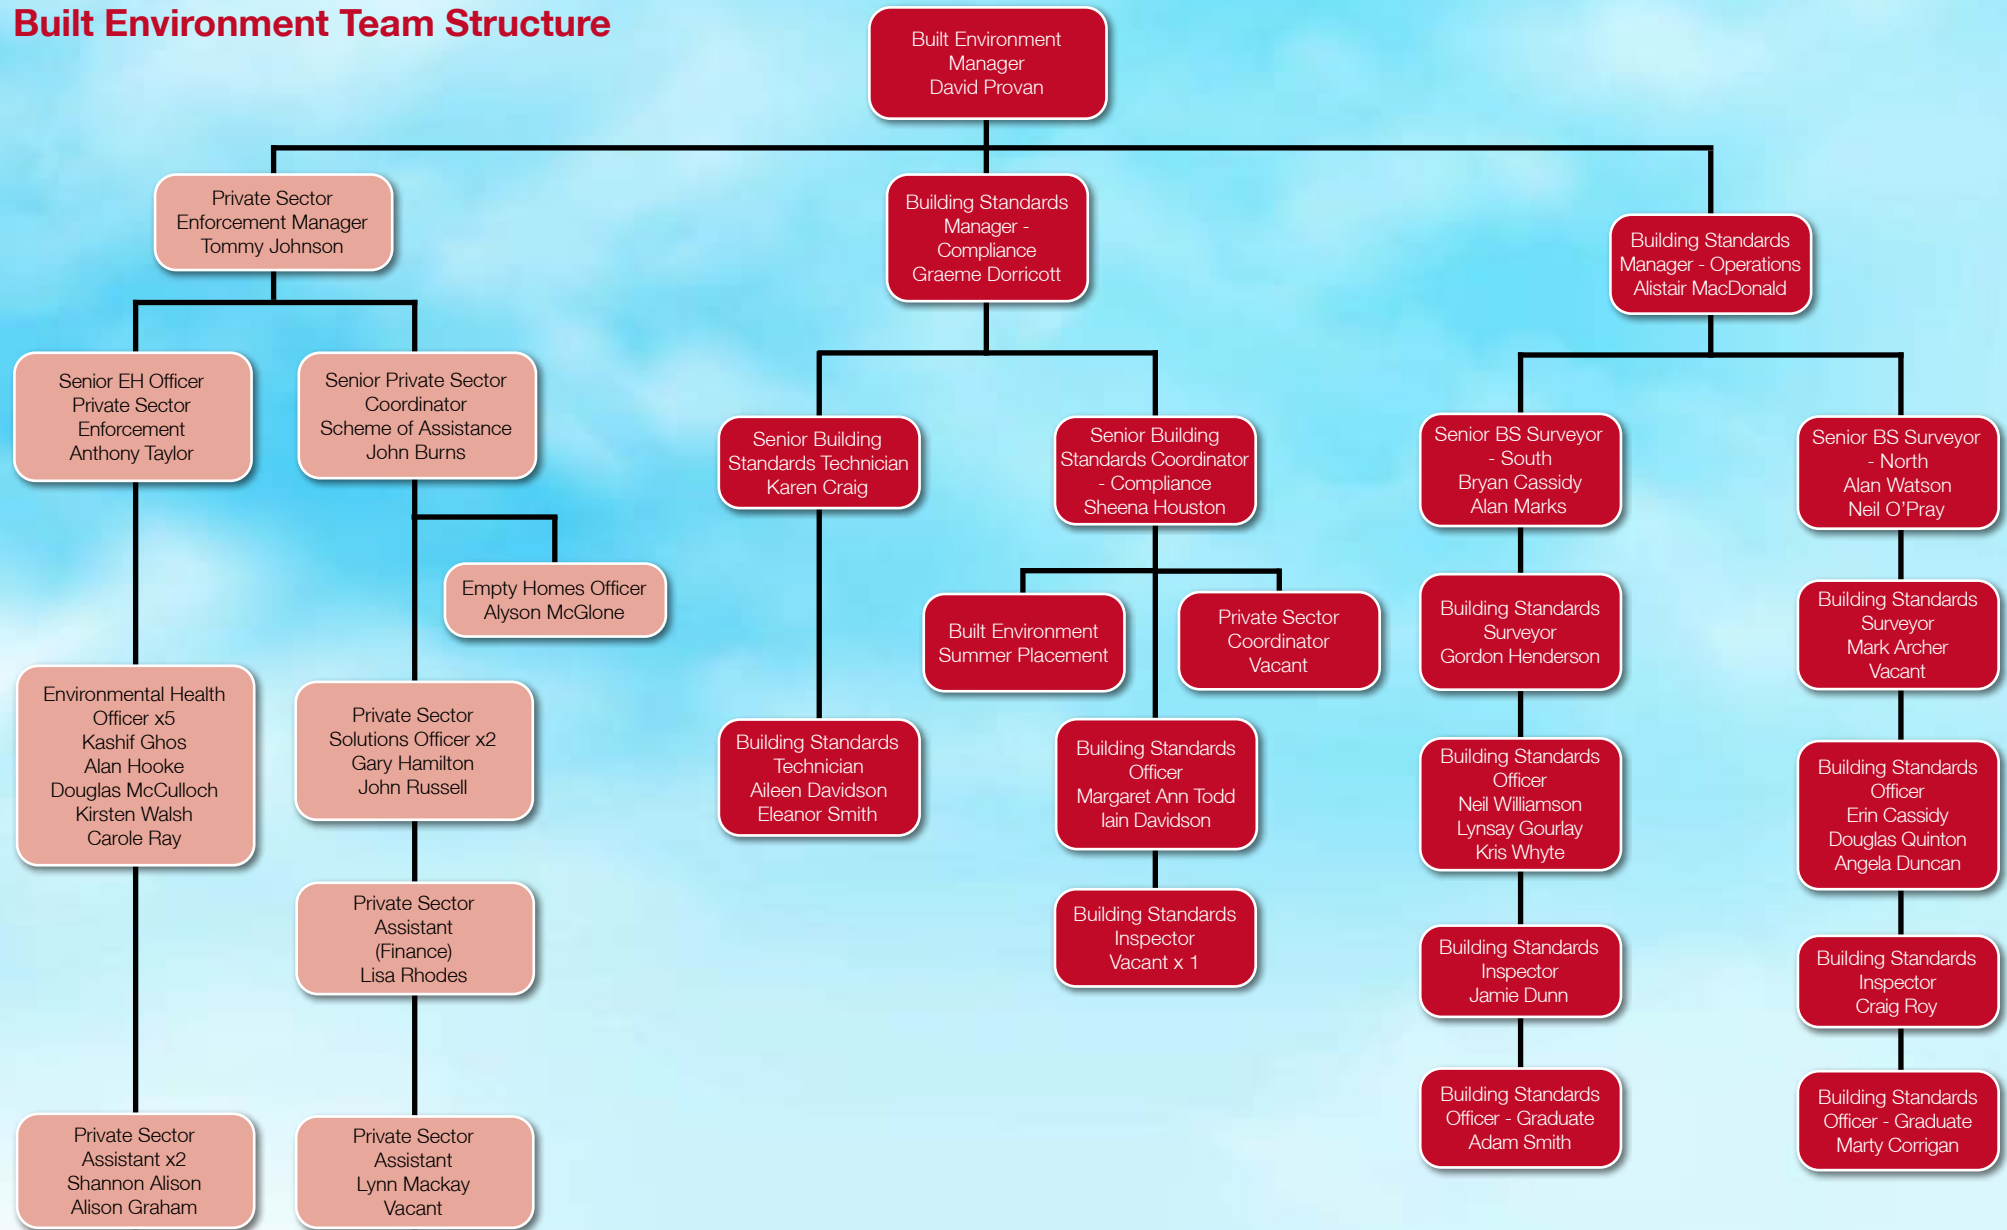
Built Environment Team Structure

Built Environment Manager David Provan

Private Sector Enforcement Manager Tommy Johnson

Senior EH Officer Private Sector Enforcement Anthony Taylor

Environmental Health Officer x5 Kashif Ghos Alan Hooke Douglas McCulloch Kirsten Walsh Carole Ray

Private Sector Assistant x2 Shannon Alison Alison Graham

Senior Private Sector Coordinator Scheme of Assistance John Burns

Empty Homes Officer Alyson McGlone

Private Sector Solutions Officer x2 Gary Hamilton John Russell

Private Sector Assistant (Finance) Lisa Rhodes

Private Sector Assistant Lynn Mackay Vacant

Building Standards Manager - Compliance Graeme Dorricott

Senior Building Standards Technician Karen Craig

Building Standards Technician Aileen Davidson Eleanor Smith

Senior Building Standards Coordinator - Compliance Sheena Houston

Built Environment Summer Placement

Private Sector Coordinator Vacant

Building Standards Officer Margaret Ann Todd Iain Davidson

Building Standards Inspector Vacant x 1

Building Standards Manager - Operations Alistair MacDonald

Senior BS Surveyor - South Bryan Cassidy Alan Marks

Building Standards Surveyor Gordon Henderson

Building Standards Officer Neil Williamson Lynsay Gourlay Kris Whyte

Building Standards Inspector Jamie Dunn

Building Standards Officer - Graduate Adam Smith

Senior BS Surveyor - North Alan Watson Neil O'Pray

Building Standards Surveyor Mark Archer Vacant

Building Standards Officer Erin Cassidy Douglas Quinton Angela Duncan

Building Standards Inspector Craig Roy

Building Standards Officer - Graduate Marty Corrigan